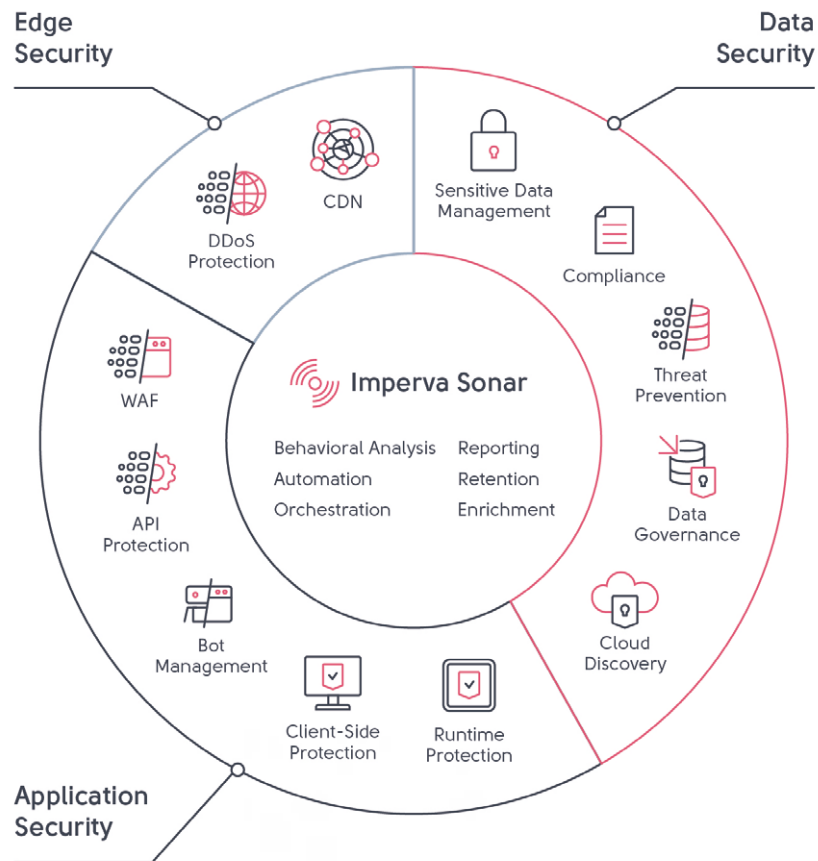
Edge Security

Data Security

CDN

DDoS Protection

Sensitive Data Management

Compliance

Threat Prevention

Data Governance

Cloud Discovery

WAF

API Protection

Bot Management

Client-Side Protection

Runtime Protection

Imperva Sonar

Behavioral Analysis
Automation
Orchestration

Reporting
Retention
Enrichment

Application Security